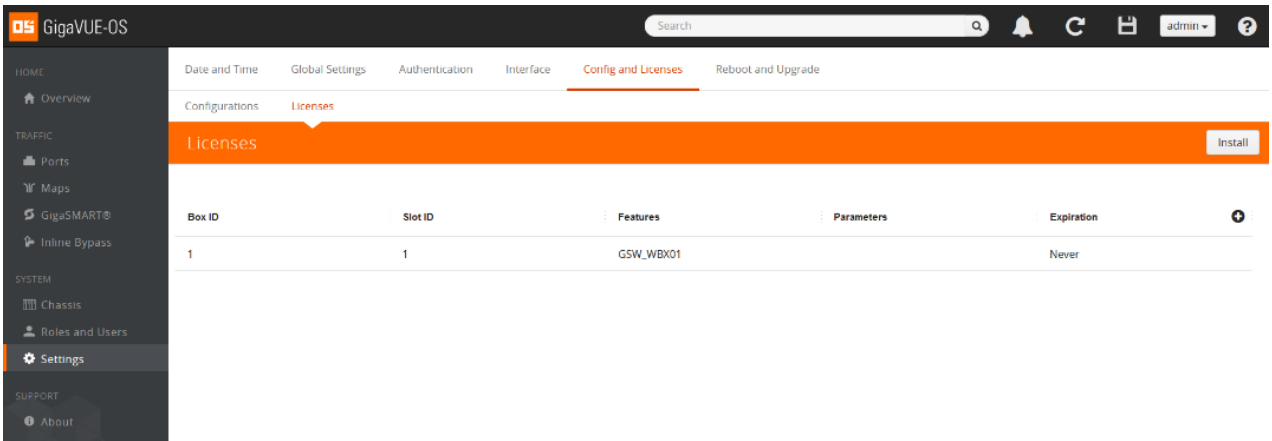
OS GigaVUE-OS

Search

admin

HOME
Overview
TRAFFIC
Ports
Maps
GigaSMART®
Inline Bypass
SYSTEM
Chassis
Roles and Users
Settings
SUPPORT
About

Date and Time | Global Settings | Authentication | Interface | Config and Licenses | Reboot and Upgrade

Configurations | Licenses

Licenses

Install

| Box ID | Slot ID | Features | Parameters | Expiration |
|---|---|---|---|---|
| 1 | 1 | GSW_WBX01 | | Never |